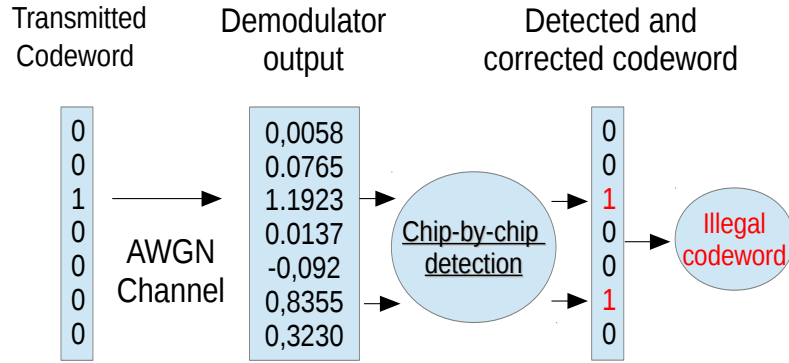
Transmitted Codeword

Demodulator output

Detected and corrected codeword

0
0
1
0
0
0
0

AWGN Channel

0,0058
0.0765
1.1923
0.0137
-0,092
0,8355
0,3230

Chip-by-chip detection

0
0
1
0
0
1
0

Illegal codeword